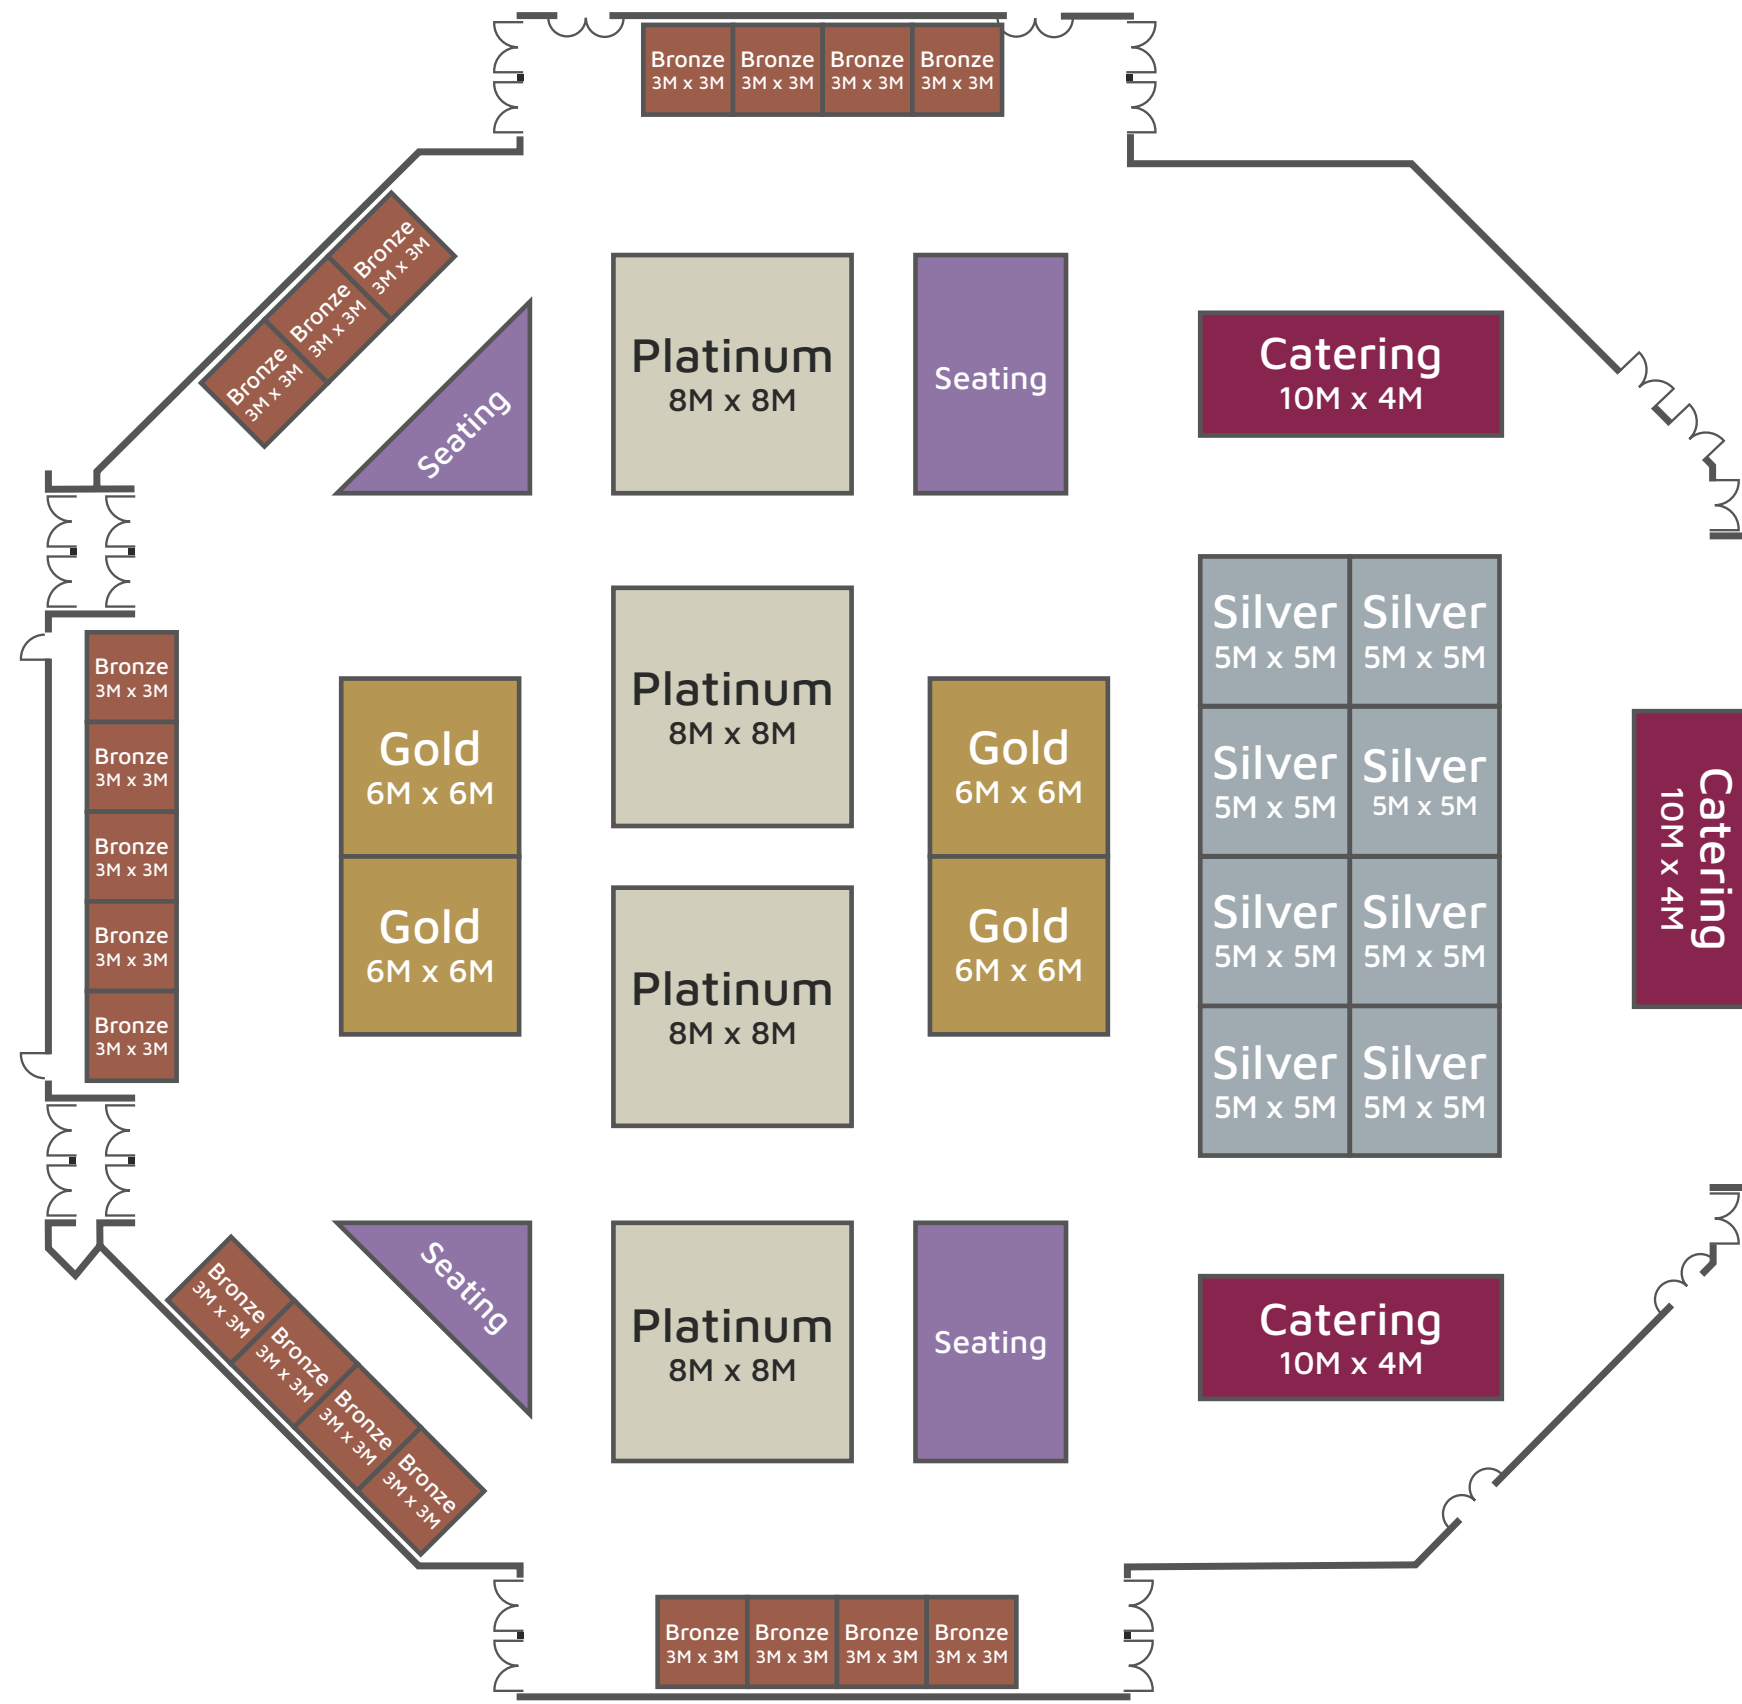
Bronze 3M x 3M
Bronze 3M x 3M
Bronze 3M x 3M
Bronze 3M x 3M

Bronze 3M x 3M
Bronze 3M x 3M
Bronze 3M x 3M

Seating

Platinum 8M x 8M

Seating

Catering 10M x 4M

Bronze 3M x 3M
Bronze 3M x 3M
Bronze 3M x 3M
Bronze 3M x 3M
Bronze 3M x 3M

Gold 6M x 6M
Gold 6M x 6M

Platinum 8M x 8M

Platinum 8M x 8M

Gold 6M x 6M
Gold 6M x 6M

Silver 5M x 5M
Silver 5M x 5M
Silver 5M x 5M
Silver 5M x 5M
Silver 5M x 5M
Silver 5M x 5M
Silver 5M x 5M
Silver 5M x 5M

Catering 10M x 4M

Bronze 3M x 3M
Bronze 3M x 3M
Bronze 3M x 3M
Bronze 3M x 3M

Seating

Platinum 8M x 8M

Seating

Catering 10M x 4M

Bronze 3M x 3M
Bronze 3M x 3M
Bronze 3M x 3M
Bronze 3M x 3M